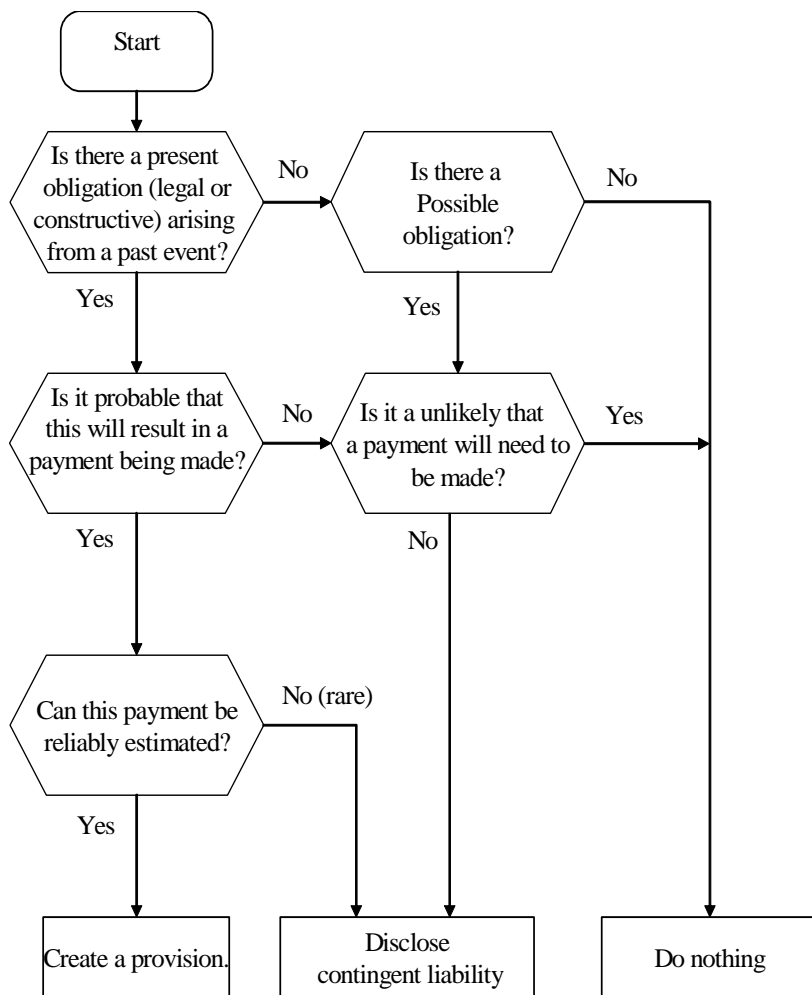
Start

Is there a present obligation (legal or constructive) arising from a past event?

No

Is there a Possible obligation?

No

Yes

Yes

Is it probable that this will result in a payment being made?

No

Is it a unlikely that a payment will need to be made?

Yes

Yes

No

Can this payment be reliably estimated?

No (rare)

Yes

Create a provision.

Disclose contingent liability

Do nothing